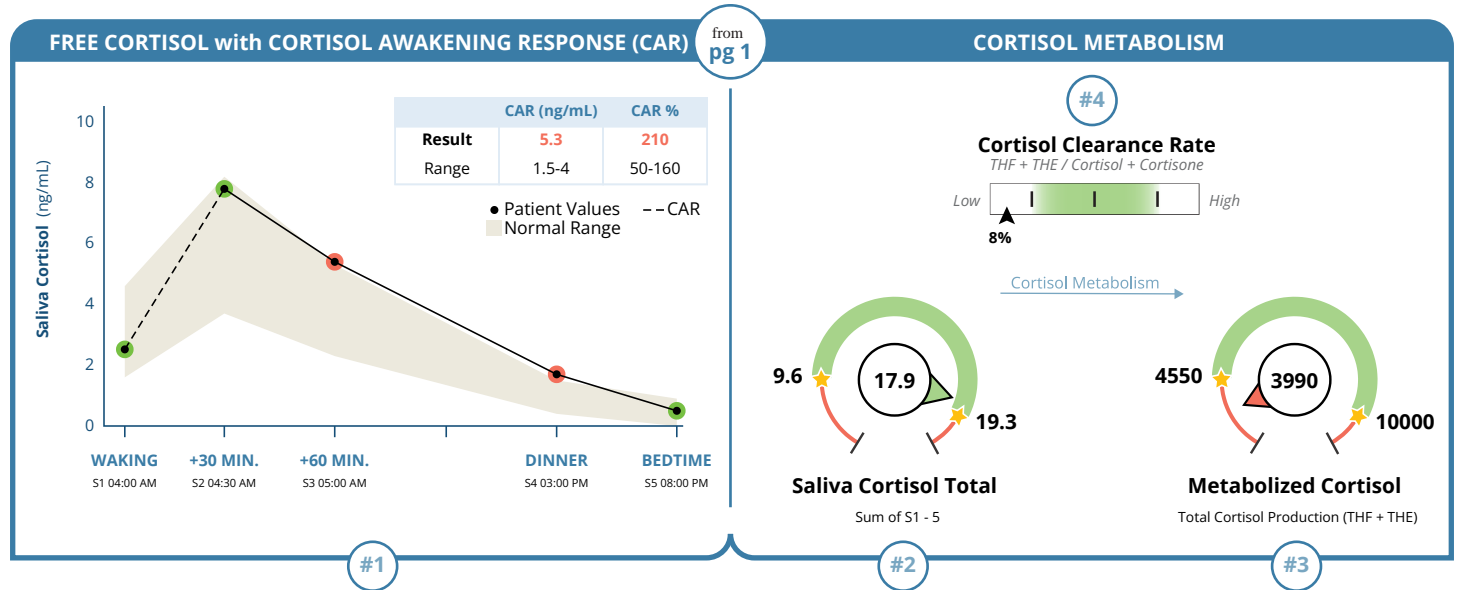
FREE CORTISOL with CORTISOL AWAKENING RESPONSE (CAR)

from
pg 1

CORTISOL METABOLISM

|  | CAR (ng/mL) | CAR % |
|---|---|---|
| Result | 5.3 | 210 |
| Range | 1.5-4 | 50-160 |

Patient Values
CAR
Normal Range

Saliva Cortisol (ng/mL)

10
8
6
4
2
0

WAKING
S1 04:00 AM
+30 MIN.
S2 04:30 AM
+60 MIN.
S3 05:00 AM
DINNER
S4 03:00 PM
BEDTIME
S5 08:00 PM

#4

Cortisol Clearance Rate
THF + THE / Cortisol + Cortisone

Low
High
8%

Cortisol Metabolism

9.6
17.9
19.3

Saliva Cortisol Total
Sum of S1 - 5

4550
3990
10000

Metabolized Cortisol
Total Cortisol Production (THF + THE)

#1
#2
#3